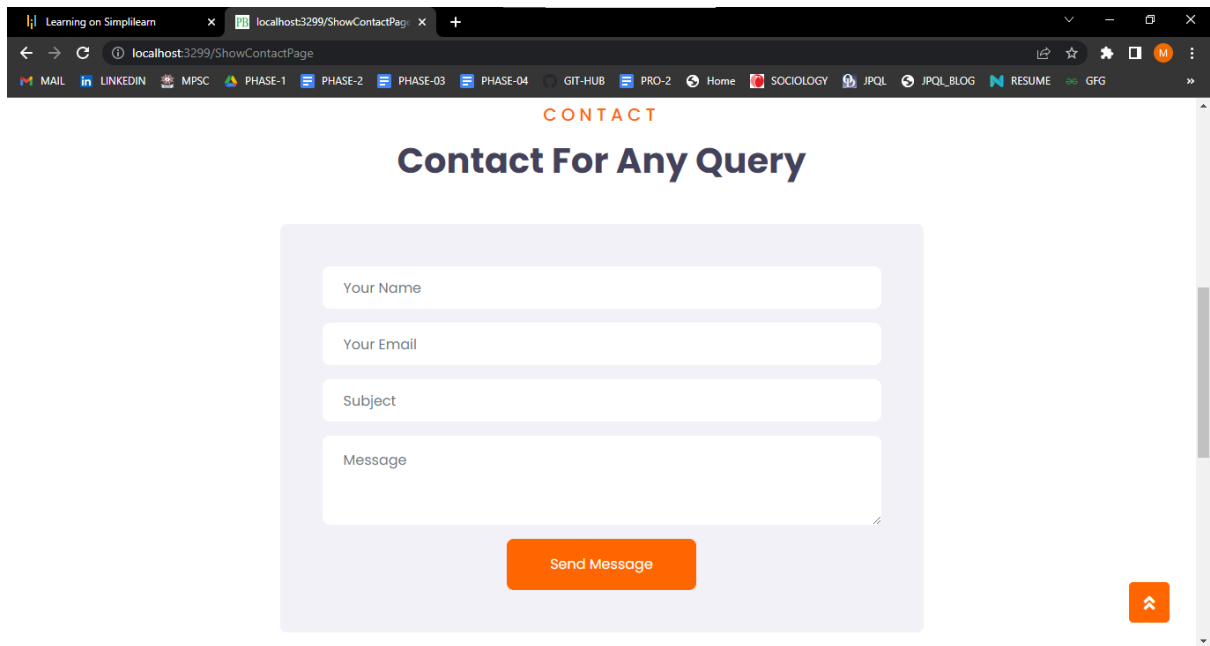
Learning on Simplilearn
localhost:3299/ShowContactPage
localhost:3299/ShowContactPage
MAIL LINKEDIN MPSC PHASE-1 PHASE-2 PHASE-03 PHASE-04 GIT-HUB PRO-2 Home SOCIOLOGY JPQL JPQL_BLOG RESUME GFG

CONTACT
Contact For Any Query

Your Name
Your Email
Subject
Message
Send Message